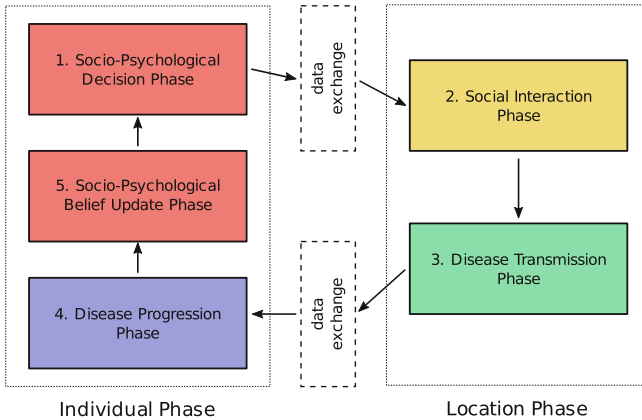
1. Socio-Psychological Decision Phase

data exchange

2. Social Interaction Phase

5. Socio-Psychological Belief Update Phase

3. Disease Transmission Phase

data exchange

4. Disease Progression Phase

Individual Phase

Location Phase